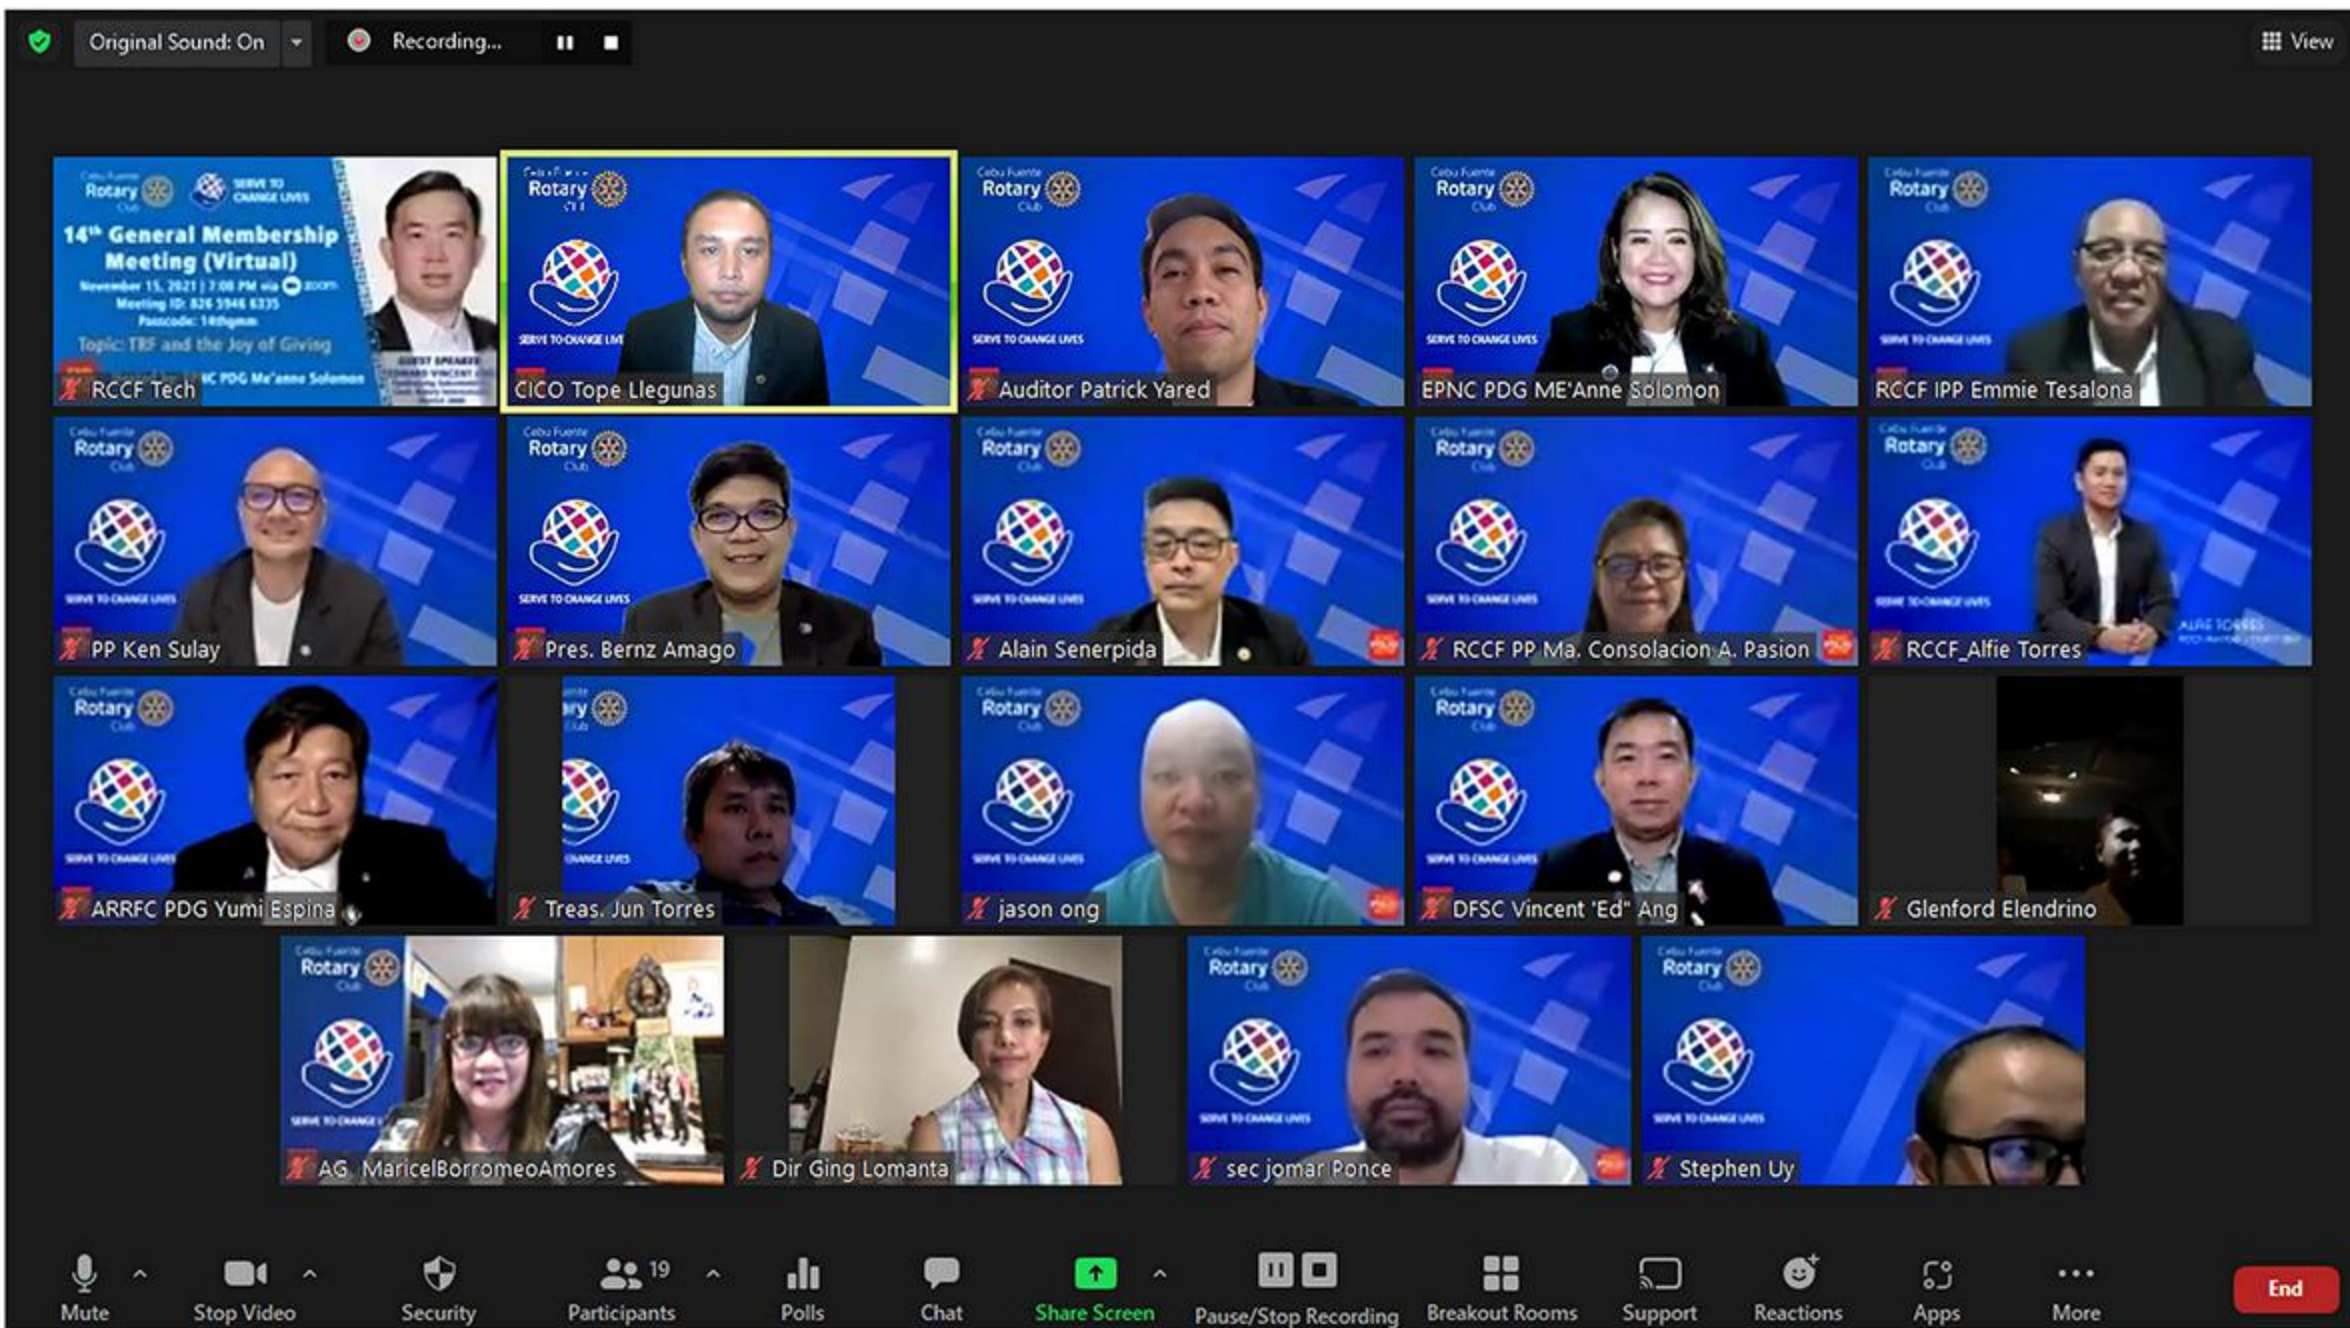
Original Sound: On

Recording...

View

Cebu Fuente Rotary Club

SERVE TO CHANGE LIVES

$14^{th}$ General Membership Meeting (Virtual)

November 15, 2021 | 7:00 PM via zoom

Meeting ID: 826 5946 6335

Passcode: 14thgmm

Topic: TRF and the Joy of Giving

GUEST SPEAKER

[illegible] PDG Me'anne Solomon

RCCF Tech

CICO Tope Llegunas

Auditor Patrick Yared

EPNC PDG ME'Anne Solomon

RCCF IPP Emmie Tesalona

PP Ken Sulay

Pres. Bernz Amago

Alain Senerpida

RCCF PP Ma. Consolacion A. Pasion

RCCF_Alfie Torres

ARRFC PDG Yumi Espina

Treas. Jun Torres

jason ong

DFSC Vincent "Ed" Ang

Glenford Elendrino

AG MaricelBorromeoAmores

Dir Ging Lomanta

sec jomar Ponce

Stephen Uy

Mute

Stop Video

Security

19

Participants

Polls

Chat

Share Screen

Pause/Stop Recording

Breakout Rooms

Support

Reactions

Apps

More

End